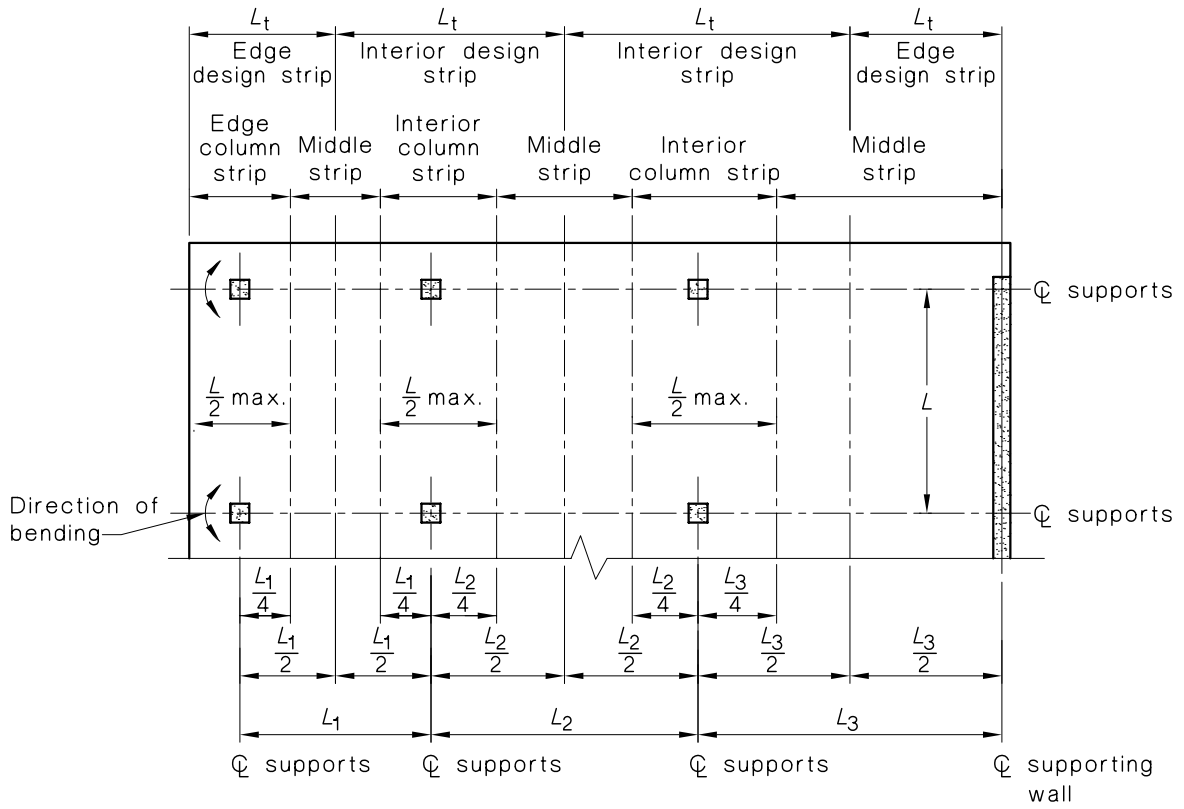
$L_t$ $L_t$ $L_t$ $L_t$

Edge design strip | Interior design strip | Interior design strip | Edge design strip

Edge column strip | Middle strip | Interior column strip | Middle strip | Interior column strip | Middle strip

℄ supports

$\frac{L}{2}$ max. $\frac{L}{2}$ max. $\frac{L}{2}$ max.

$L$

Direction of bending

℄ supports

$\frac{L_1}{4}$ $\frac{L_1}{4}$ $\frac{L_2}{4}$ $\frac{L_2}{4}$ $\frac{L_3}{4}$

$\frac{L_1}{2}$ $\frac{L_1}{2}$ $\frac{L_2}{2}$ $\frac{L_2}{2}$ $\frac{L_3}{2}$ $\frac{L_3}{2}$

$L_1$ $L_2$ $L_3$

℄ supports ℄ supports ℄ supports ℄ supporting wall